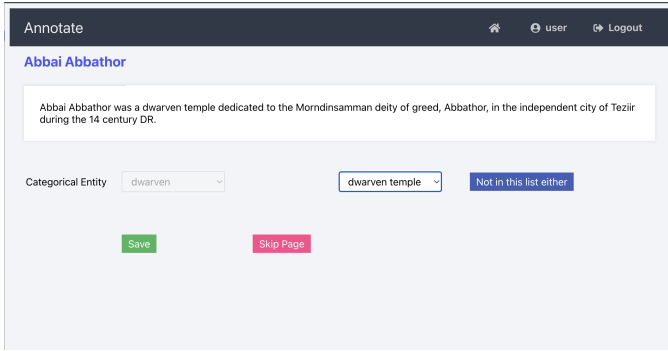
Annotate

user

Logout

Abbai Abbathor

Abbai Abbathor was a dwarven temple dedicated to the Morndinsamman deity of greed, Abbathor, in the independent city of Teziir during the 14 century DR.

Categorical Entity

dwarven

dwarven temple

Not in this list either

Save

Skip Page